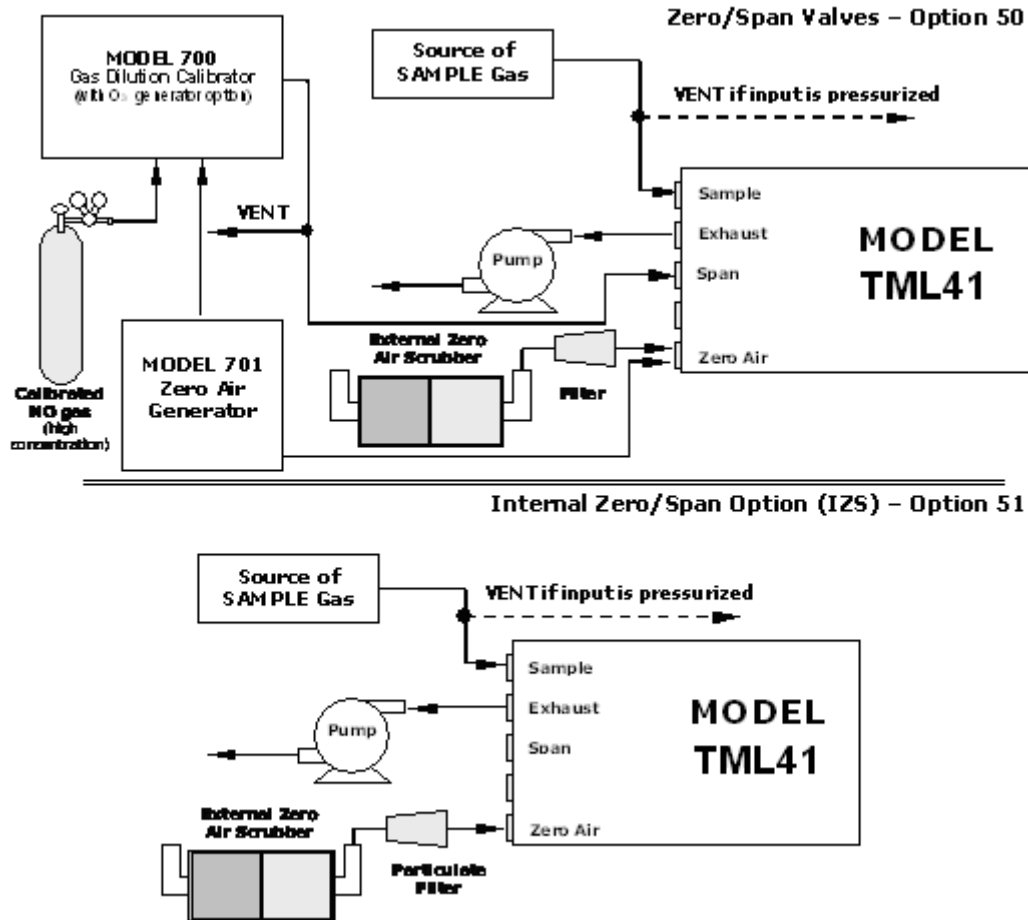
Zero/Span Valves – Option 50

MODEL 700
Gas Dilution Calibrator
(with $O_3$ generator option)

Source of SAMPLE Gas

VENT if input is pressurized

VENT

Calibrated NO gas (high concentration)

Pump

Sample

Exhaust

Span

Zero Air

MODEL TML41

MODEL 701
Zero Air Generator

External Zero Air Scrubber

Filter

Internal Zero/Span Option (IZS) – Option 51

Source of SAMPLE Gas

VENT if input is pressurized

Pump

Sample

Exhaust

Span

Zero Air

MODEL TML41

External Zero Air Scrubber

Particulate Filter